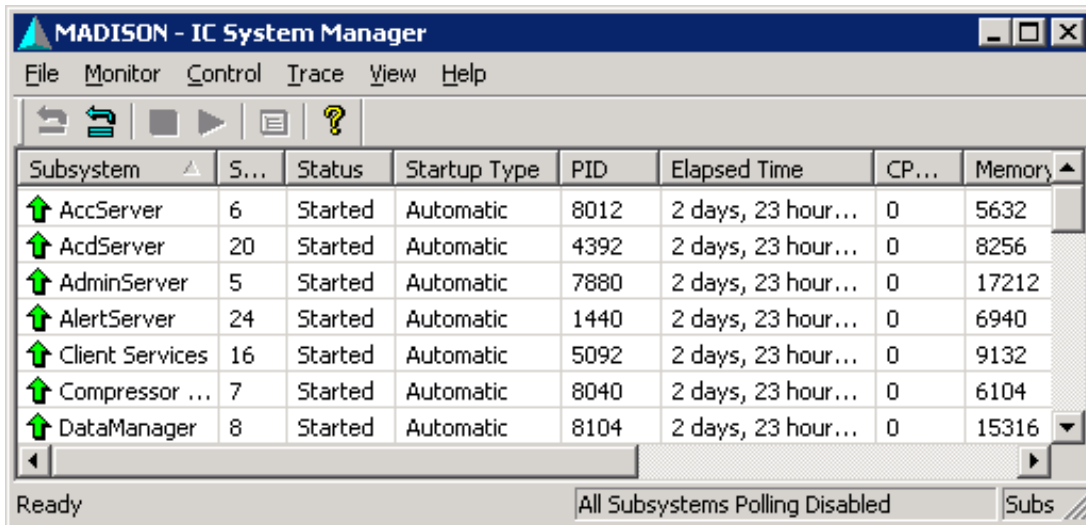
MADISON - IC System Manager

File Monitor Control Trace View Help

| Subsystem | S... | Status | Startup Type | PID | Elapsed Time | CP... | Memory |
|---|---|---|---|---|---|---|---|
| AccServer | 6 | Started | Automatic | 8012 | 2 days, 23 hour... | 0 | 5632 |
| AcdServer | 20 | Started | Automatic | 4392 | 2 days, 23 hour... | 0 | 8256 |
| AdminServer | 5 | Started | Automatic | 7880 | 2 days, 23 hour... | 0 | 17212 |
| AlertServer | 24 | Started | Automatic | 1440 | 2 days, 23 hour... | 0 | 6940 |
| Client Services | 16 | Started | Automatic | 5092 | 2 days, 23 hour... | 0 | 9132 |
| Compressor ... | 7 | Started | Automatic | 8040 | 2 days, 23 hour... | 0 | 6104 |
| DataManager | 8 | Started | Automatic | 8104 | 2 days, 23 hour... | 0 | 15316 |

Ready | All Subsystems Polling Disabled | Subs